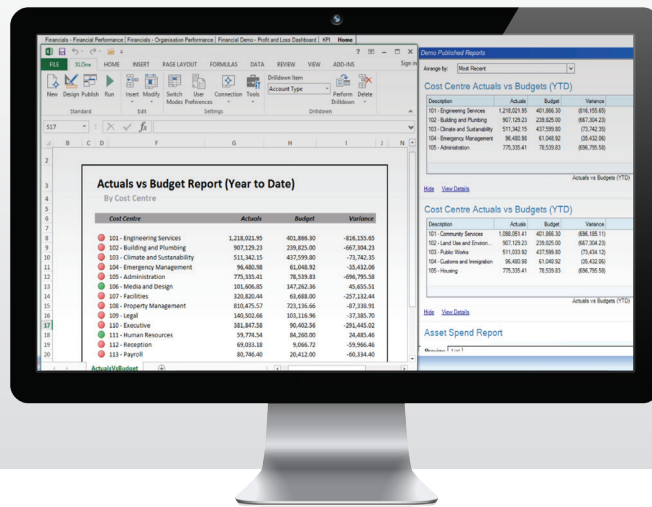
Financials - Financial Performance | Financials - Organisation Performance | Financial Demo - Profit and Loss Dashboard | KPI | Home

FILE | 3LOne | HOME | INSERT | PAGE LAYOUT | FORMULAS | DATA | REVIEW | VIEW | ADD-INS | Sign in

New | Design | Publish | Run | Insert | Modify | Switch Modes | User Preferences | Connection | Tools | Drilldown Item | Account Type | Perform Drilldown | Delete

Standard | Edit | Settings | Drilldown

S17

Actuals vs Budget Report (Year to Date)

By Cost Centre

| Cost Centre | Actuals | Budget | Variance |
|---|---|---|---|
| 101 - Engineering Services | 1,218,021.95 | 401,866.30 | -816,155.65 |
| 102 - Building and Plumbing | 907,129.23 | 239,825.00 | -667,304.23 |
| 103 - Climate and Sustainability | 511,342.15 | 437,599.80 | -73,742.35 |
| 104 - Emergency Management | 96,480.98 | 61,048.92 | -35,432.06 |
| 105 - Administration | 775,335.41 | 78,539.83 | -696,795.58 |
| 106 - Media and Design | 101,606.85 | 147,262.36 | 45,655.51 |
| 107 - Facilities | 320,820.44 | 63,688.00 | -257,132.44 |
| 108 - Property Management | 810,475.57 | 723,136.66 | -87,338.91 |
| 109 - Legal | 140,502.66 | 103,116.96 | -37,385.70 |
| 110 - Executive | 381,847.58 | 90,402.56 | -291,445.02 |
| 111 - Human Resources | 59,774.54 | 84,260.00 | 24,485.46 |
| 112 - Reception | 69,033.18 | 9,066.72 | -59,966.46 |
| 113 - Payroll | 80,746.40 | 20,412.00 | -60,334.40 |

ActualsVsBudget

Demo Published Reports

Arrange by: Most Recent

Cost Centre Actuals vs Budgets (YTD)

| Description | Actuals | Budget | Variance |
|---|---|---|---|
| 101 - Engineering Services | 1,218,021.95 | 401,866.30 | (816,155.65) |
| 102 - Building and Plumbing | 907,129.23 | 239,825.00 | (667,304.23) |
| 103 - Climate and Sustainability | 511,342.15 | 437,599.80 | (73,742.35) |
| 104 - Emergency Management | 96,480.98 | 61,048.92 | (35,432.06) |
| 105 - Administration | 775,335.41 | 78,539.83 | (696,795.58) |

Actuals vs Budgets (YTD)

Hide | View Details

Cost Centre Actuals vs Budgets (YTD)

| Description | Actuals | Budget | Variance |
|---|---|---|---|
| 101 - Community Services | 1,098,051.41 | 401,866.30 | (696,185.11) |
| 102 - Land Use and Environ... | 907,129.23 | 239,825.00 | (667,304.23) |
| 103 - Public Works | 511,033.92 | 437,599.80 | (73,434.12) |
| 104 - Customs and Immigration | 96,480.98 | 61,048.92 | (35,432.06) |
| 105 - Housing | 775,335.41 | 78,539.83 | (696,795.58) |

Actuals vs Budgets (YTD)

Hide | View Details

Asset Spend Report